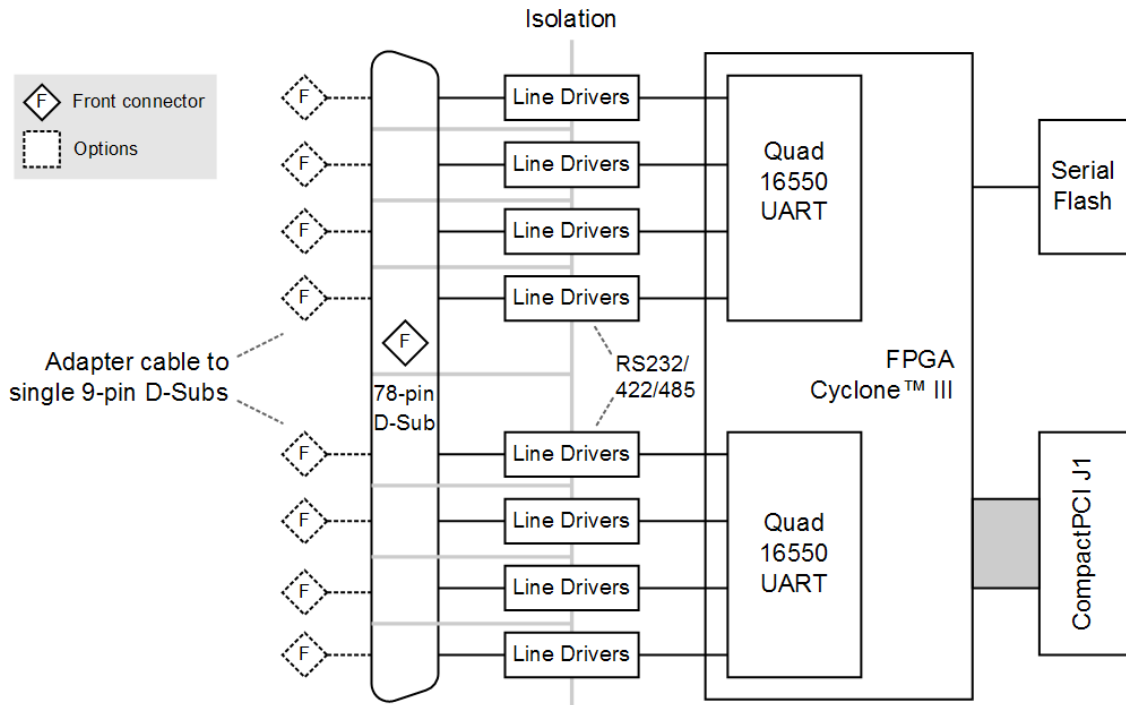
Isolation

F Front connector

Options

F

F

F

F

F

F

F

F

F

Line Drivers

Line Drivers

Line Drivers

Line Drivers

Line Drivers

Line Drivers

Line Drivers

Line Drivers

Quad 16550 UART

Quad 16550 UART

Serial Flash

Adapter cable to single 9-pin D-Subs

78-pin D-Sub

RS232/ 422/485

FPGA Cyclone™ III

CompactPCI J1